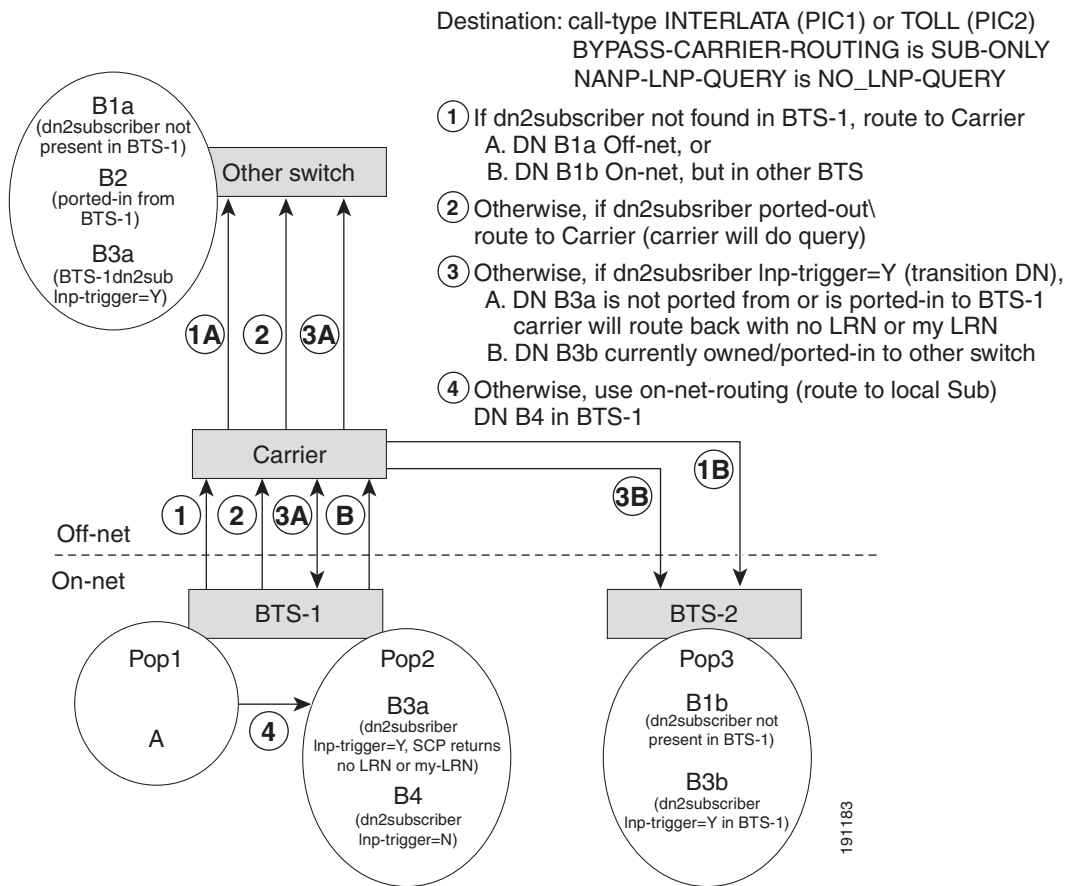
Destination: call-type INTERLATA (PIC1) or TOLL (PIC2)
BYPASS-CARRIER-ROUTING is SUB-ONLY
NANP-LNP-QUERY is NO_LNP-QUERY

1 If dn2subscriber not found in BTS-1, route to Carrier
A. DN B1a Off-net, or
B. DN B1b On-net, but in other BTS

2 Otherwise, if dn2subsriber ported-out\ route to Carrier (carrier will do query)

3 Otherwise, if dn2subsriber lnp-trigger=Y (transition DN),
A. DN B3a is not ported from or is ported-in to BTS-1 carrier will route back with no LRN or my LRN
B. DN B3b currently owned/ported-in to other switch

4 Otherwise, use on-net-routing (route to local Sub) DN B4 in BTS-1

B1a
(dn2subscriber not present in BTS-1)
B2
(ported-in from BTS-1)
B3a
(BTS-1dn2sub lnp-trigger=Y)

Other switch

1A
2
3A

Carrier

1
2
3A
B

3B
1B

Off-net
On-net

BTS-1
BTS-2

Pop1
A

4

Pop2
B3a
(dn2subsriber lnp-trigger=Y, SCP returns no LRN or my-LRN)
B4
(dn2subscriber lnp-trigger=N)

Pop3
B1b
(dn2subscriber not present in BTS-1)
B3b
(dn2subscriber lnp-trigger=Y in BTS-1)

191183